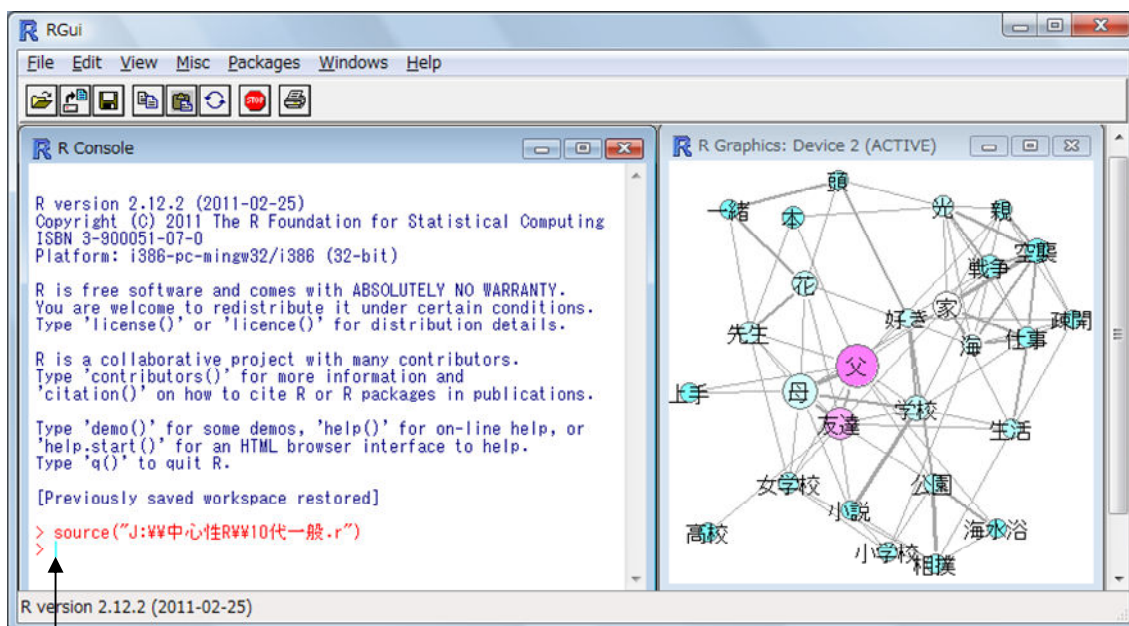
RGui

File Edit View Misc Packages Windows Help

R Console

R version 2.12.2 (2011-02-25)
Copyright (C) 2011 The R Foundation for Statistical Computing
ISBN 3-900051-07-0
Platform: i386-pc-mingw32/i386 (32-bit)

R is free software and comes with ABSOLUTELY NO WARRANTY.
You are welcome to redistribute it under certain conditions.
Type 'license()' or 'licence()' for distribution details.

R is a collaborative project with many contributors.
Type 'contributors()' for more information and
'citation()' on how to cite R or R packages in publications.

Type 'demo()' for some demos, 'help()' for on-line help, or
'help.start()' for an HTML browser interface to help.
Type 'q()' to quit R.

[Previously saved workspace restored]

> source("J:¥¥中心性R¥¥10代一般.r")
>

R Graphics: Device 2 (ACTIVE)

頭 光 親 一緒 本 空襲 戦争 花 家 疎開 好き 先生 海 仕事 父 上手 母 学校 友達 生活 女学校 公園 小説 海水浴 高校 小学校 相撲

R version 2.12.2 (2011-02-25)